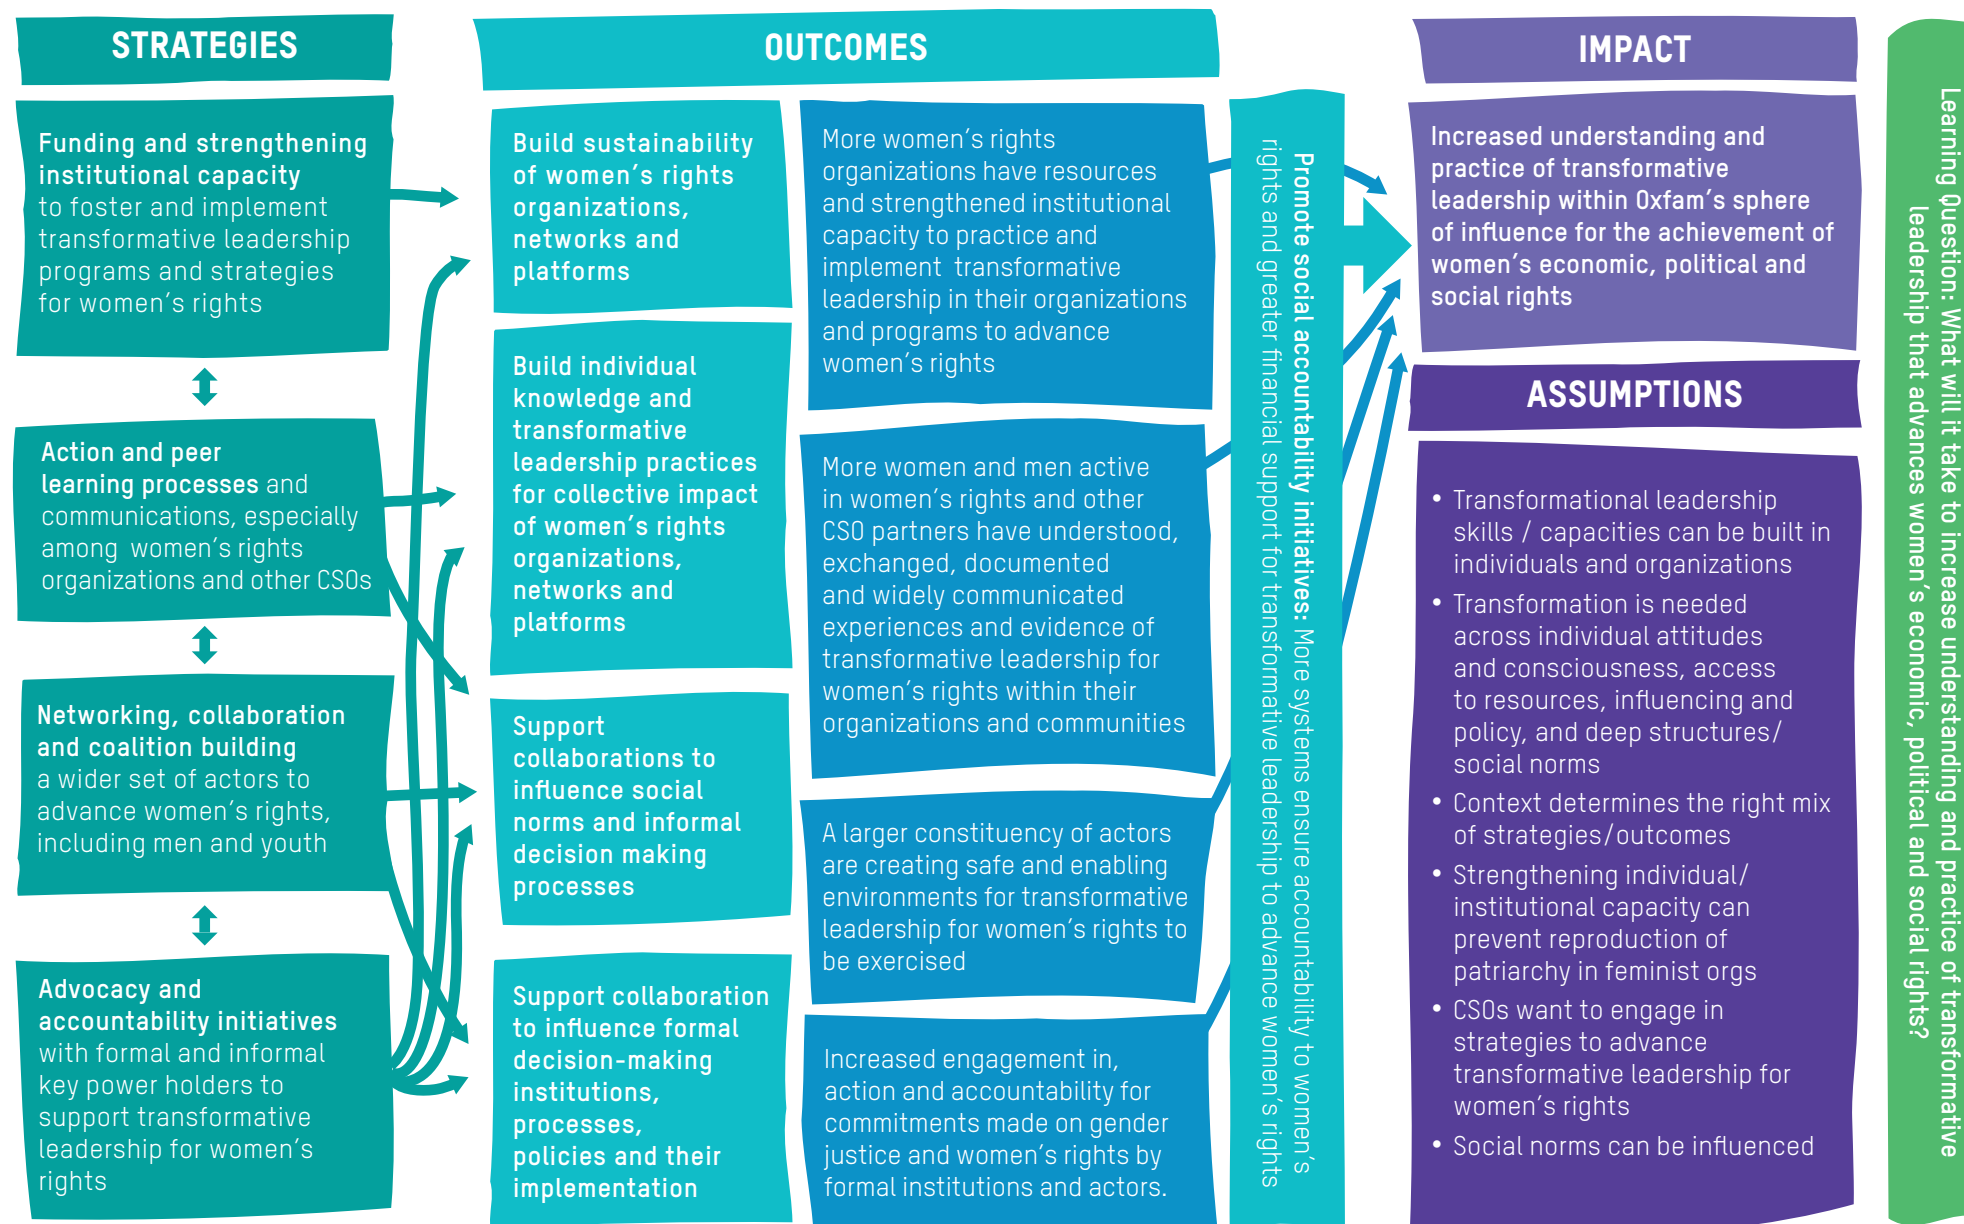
STRATEGIES

Funding and strengthening institutional capacity to foster and implement transformative leadership programs and strategies for women's rights

Action and peer learning processes and communications, especially among women's rights organizations and other CSOs

Networking, collaboration and coalition building a wider set of actors to advance women's rights, including men and youth

Advocacy and accountability initiatives with formal and informal key power holders to support transformative leadership for women's rights

OUTCOMES

Build sustainability of women's rights organizations, networks and platforms

Build individual knowledge and transformative leadership practices for collective impact of women's rights organizations, networks and platforms

Support collaborations to influence social norms and informal decision making processes

Support collaboration to influence formal decision-making institutions, processes, policies and their implementation

More women's rights organizations have resources and strengthened institutional capacity to practice and implement transformative leadership in their organizations and programs to advance women's rights

More women and men active in women's rights and other CSO partners have understood, exchanged, documented and widely communicated experiences and evidence of transformative leadership for women's rights within their organizations and communities

A larger constituency of actors are creating safe and enabling environments for transformative leadership for women's rights to be exercised

Increased engagement in, action and accountability for commitments made on gender justice and women's rights by formal institutions and actors.

Promote social accountability initiatives: More systems ensure accountability to women's rights and greater financial support for transformative leadership to advance women's rights

IMPACT

Increased understanding and practice of transformative leadership within Oxfam's sphere of influence for the achievement of women's economic, political and social rights

ASSUMPTIONS

• Transformational leadership skills / capacities can be built in individuals and organizations
• Transformation is needed across individual attitudes and consciousness, access to resources, influencing and policy, and deep structures/ social norms
• Context determines the right mix of strategies/outcomes
• Strengthening individual/ institutional capacity can prevent reproduction of patriarchy in feminist orgs
• CSOs want to engage in strategies to advance transformative leadership for women's rights
• Social norms can be influenced

Learning Question: What will it take to increase understanding and practice of transformative leadership that advances women's economic, political and social rights?